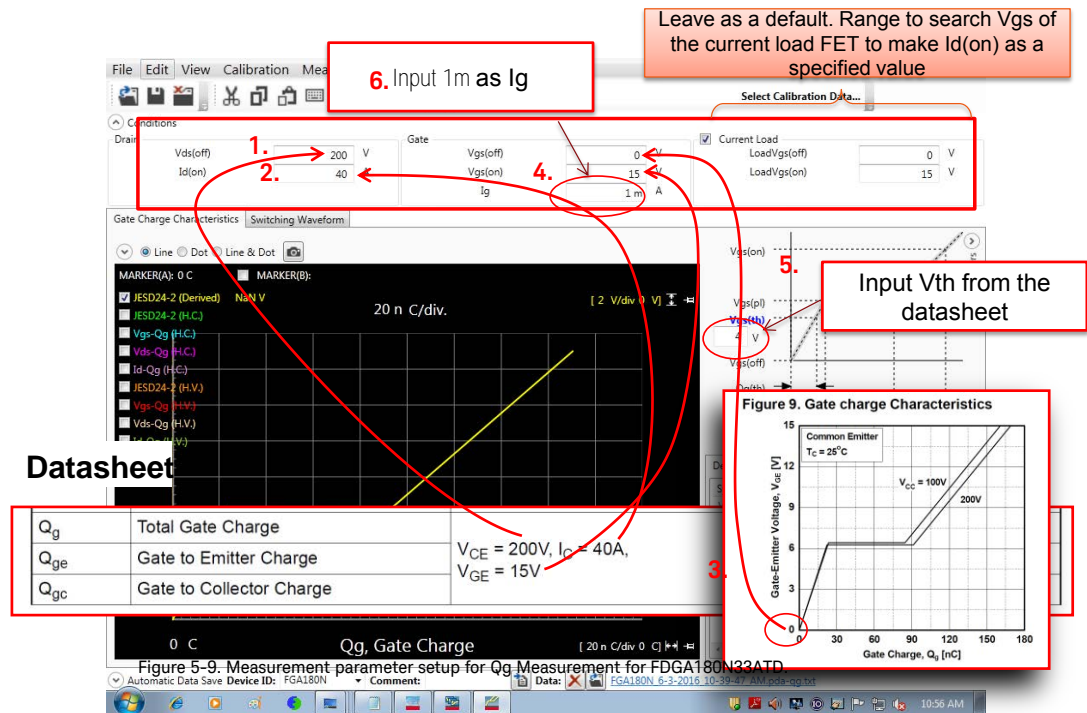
Leave as a default. Range to search Vgs of the current load FET to make Id(on) as a specified value

File Edit View Calibration Mea

6. Input 1m as Ig

Select Calibration Data...

Conditions

Drain

Vds(off) 200 V

Id(on) 40

Gate

Vgs(off) 0 V

Vgs(on) 15 V

Ig 1 m A

Current Load

LoadVgs(off) 0 V

LoadVgs(on) 15 V

1.

2.

4.

Gate Charge Characteristics Switching Waveform

Line Dot Line & Dot

MARKER(A): 0 C MARKER(B):

JESD24-2 (Derived) NaN V

JESD24-2 (H.C.)

Vgs-Qg (H.C.)

Vds-Qg (H.C.)

Id-Qg (H.C.)

JESD24-2 (H.V.)

Vgs-Qg (H.V.)

Vds-Qg (H.V.)

Id-Qg (H.V.)

20 n C/div.

[ 2 V/div 0 V]

Vgs(on)

5.

Input Vth from the datasheet

Vgs(pl)

Vgs(th)

4 V

Vgs(off)

Qg(th)

Datasheet

Figure 9. Gate charge Characteristics

Common Emitter

$T_C = 25^oC$

$V_{CC} = 100V$

200V

Gate-Emitter Voltage, $V_{GE}$ [V]

15

12

9

6

3

0

0 30 60 90 120 150 180

Gate Charge, $Q_g$ [nC]

| $Q_g$ | Total Gate Charge | $V_{CE} = 200V, I_C = 40A,$ $V_{GE} = 15V$ |
|---|---|---|
| $Q_{ge}$ | Gate to Emitter Charge | |
| $Q_{gc}$ | Gate to Collector Charge | |

3.

0 C

Qg, Gate Charge

[ 20 n C/div 0 C]

Figure 5-9. Measurement parameter setup for Qg Measurement for FDGA180N33ATD.

Automatic Data Save Device ID: FGA180N Comment: Data: FGA180N_6-3-2016_10-39-47_AM.pda-qg.txt

10:56 AM